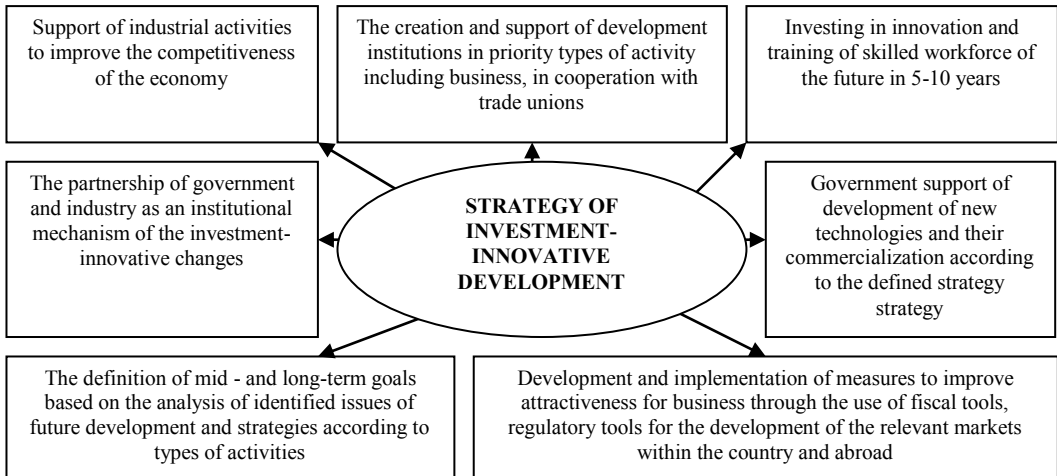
Support of industrial activities to improve the competitiveness of the economy

The creation and support of development institutions in priority types of activity including business, in cooperation with trade unions

Investing in innovation and training of skilled workforce of the future in 5-10 years

The partnership of government and industry as an institutional mechanism of the investment-innovative changes

STRATEGY OF INVESTMENT-INNOVATIVE DEVELOPMENT

Government support of development of new technologies and their commercialization according to the defined strategy strategy

The definition of mid - and long-term goals based on the analysis of identified issues of future development and strategies according to types of activities

Development and implementation of measures to improve attractiveness for business through the use of fiscal tools, regulatory tools for the development of the relevant markets within the country and abroad